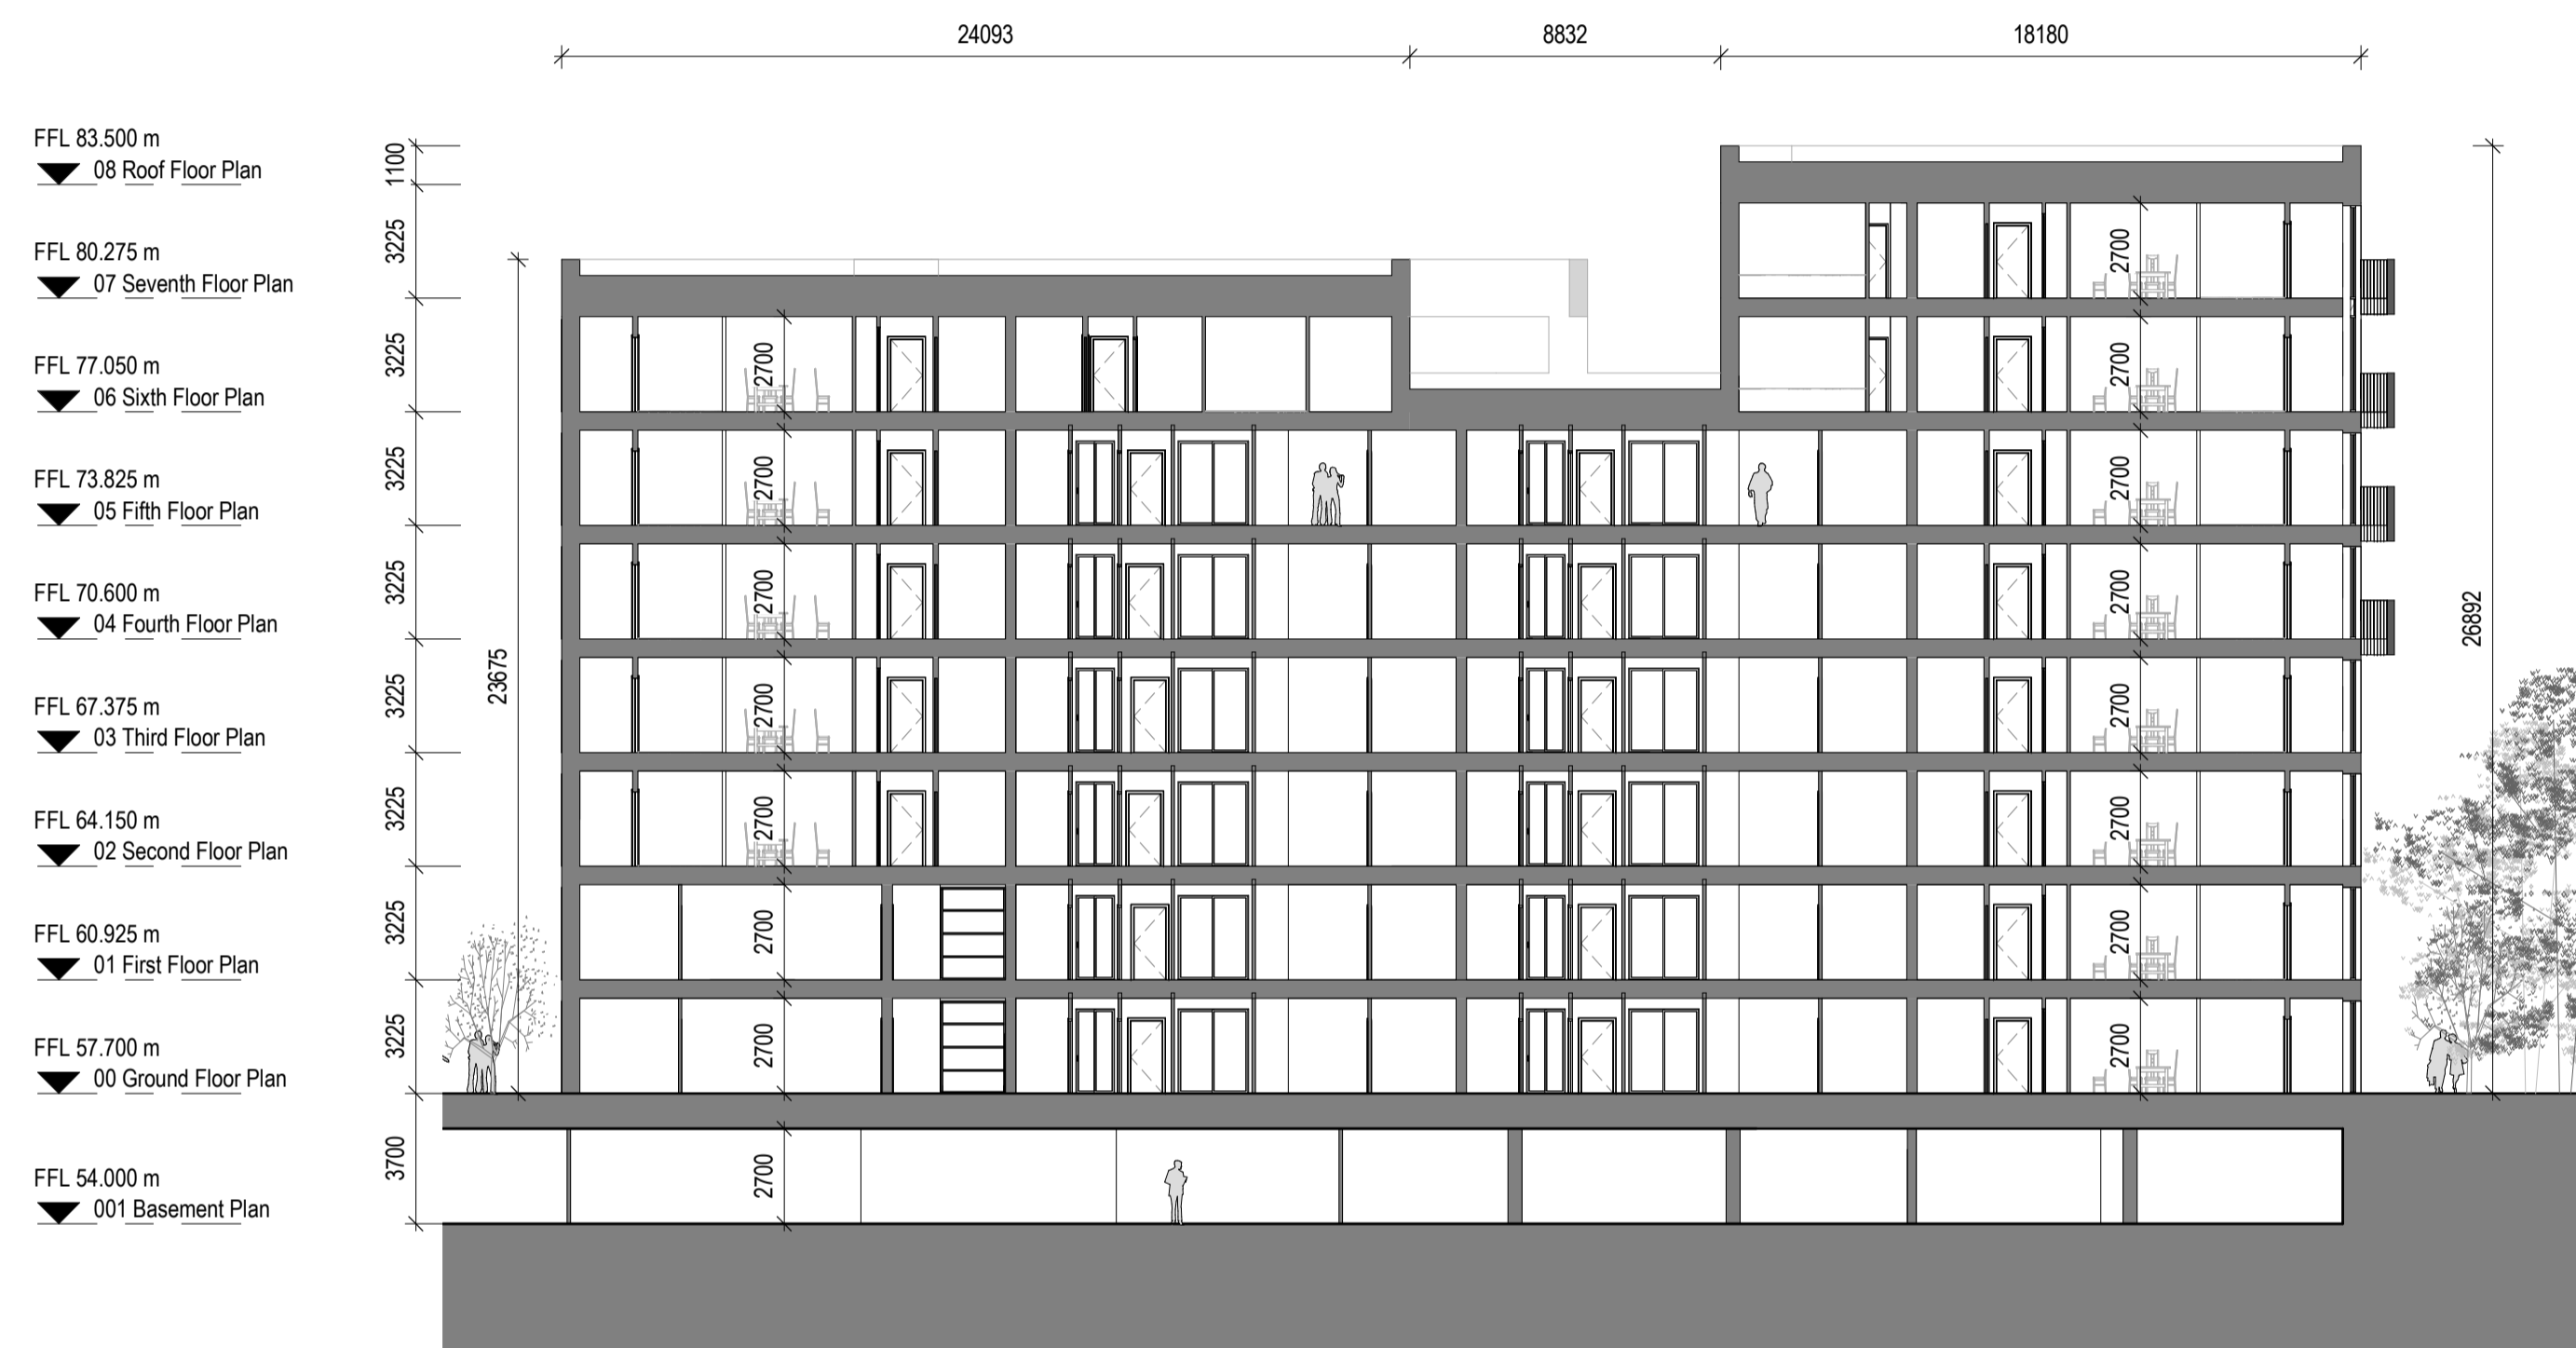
24093 8832 18180

FFL 83.500 m
08 Roof Floor Plan

FFL 80.275 m
07 Seventh Floor Plan

FFL 77.050 m
06 Sixth Floor Plan

FFL 73.825 m
05 Fifth Floor Plan

FFL 70.600 m
04 Fourth Floor Plan

FFL 67.375 m
03 Third Floor Plan

FFL 64.150 m
02 Second Floor Plan

FFL 60.925 m
01 First Floor Plan

FFL 57.700 m
00 Ground Floor Plan

FFL 54.000 m
001 Basement Plan

1100
3225
3225
3225
3225
3225
3225
3225
3225
3700

23675

2700
2700
2700
2700
2700
2700
2700
2700

2700
2700
2700
2700
2700
2700
2700
2700

26892